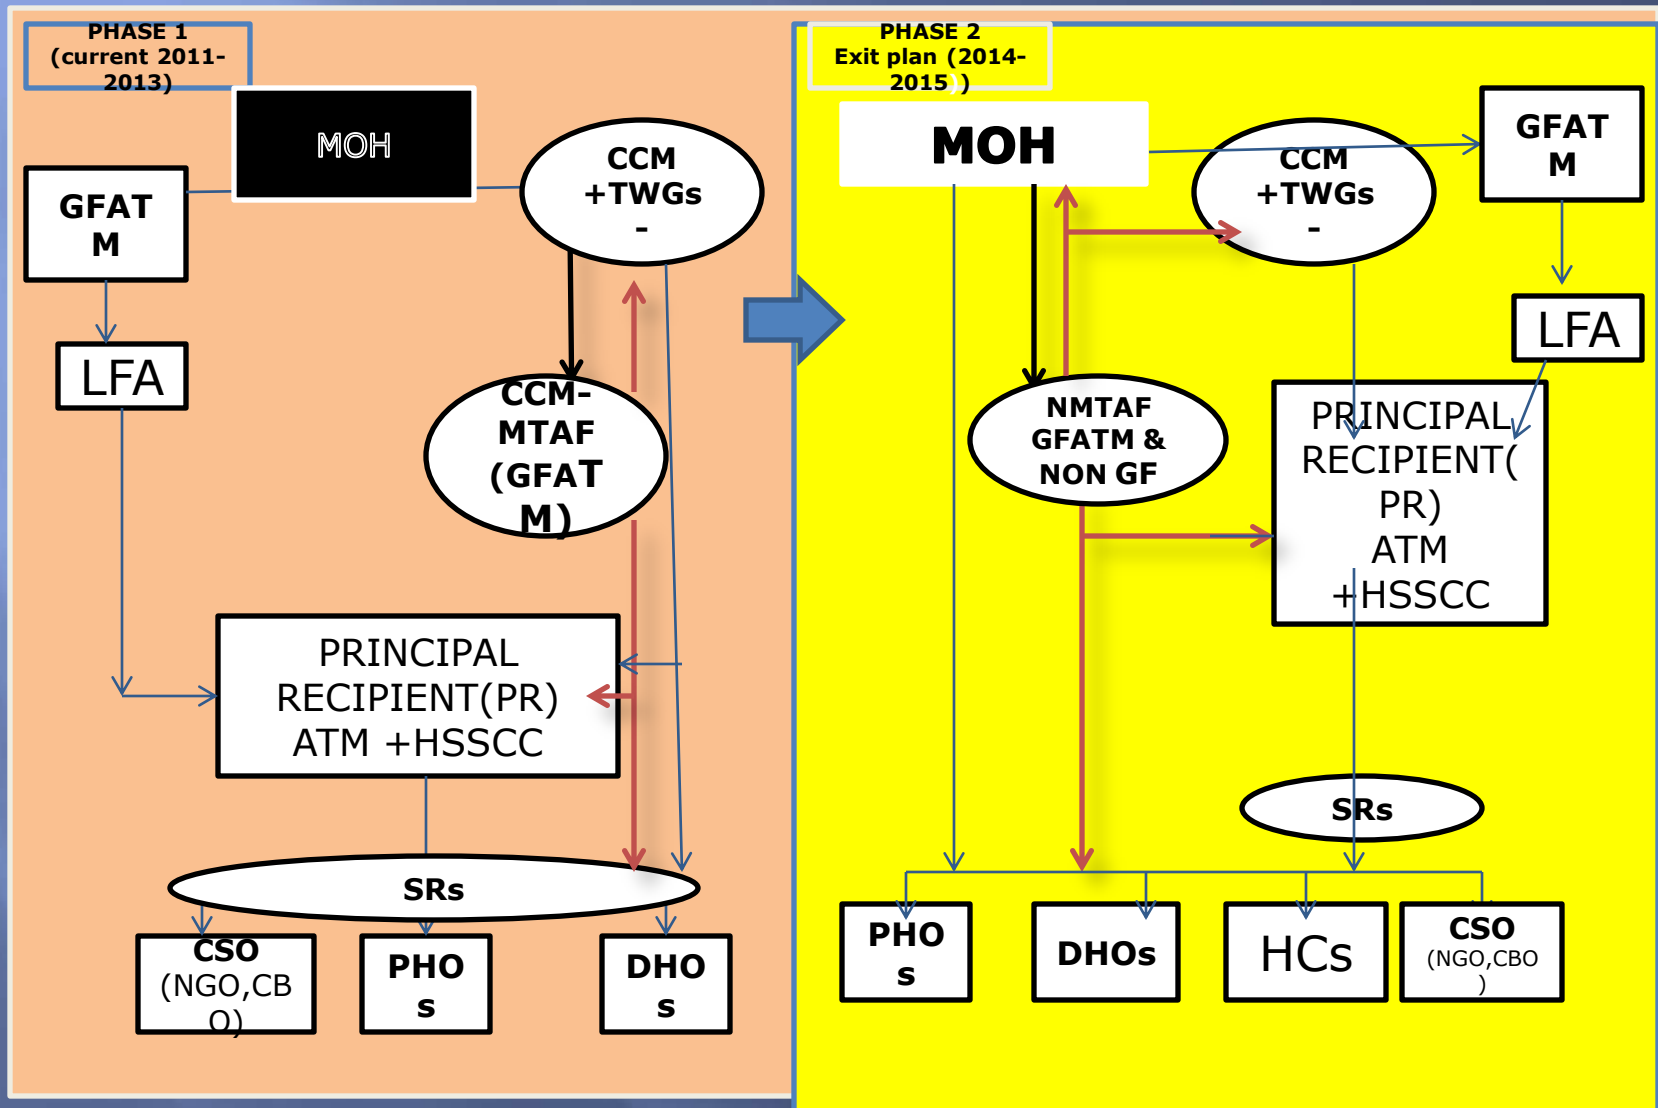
PHASE 1
(current 2011-2013)

MOH

GFATM

CCM +TWGs -

LFA

CCM-MTAF (GFATM)

PRINCIPAL RECIPIENT(PR) ATM +HSSCC

SRs

CSO (NGO,CBO)

PHOs

DHOs

PHASE 2
Exit plan (2014-2015 )

MOH

CCM +TWGs -

GFATM

LFA

NMTAF GFATM & NON GF

PRINCIPAL RECIPIENT( PR) ATM +HSSCC

SRs

PHOs

DHOs

HCs

CSO (NGO,CBO )